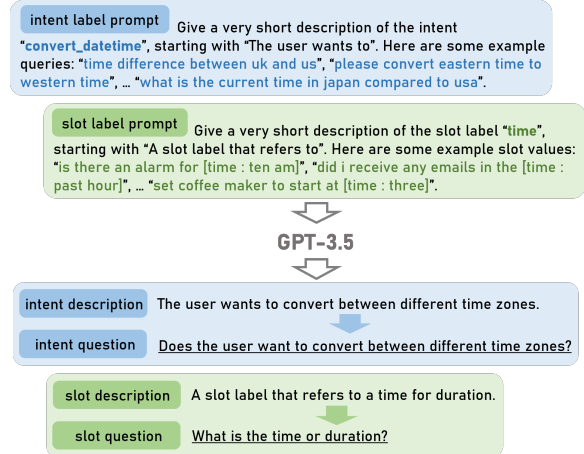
intent label prompt Give a very short description of the intent "convert_datetime", starting with "The user wants to". Here are some example queries: "time difference between uk and us", "please convert eastern time to western time", ... "what is the current time in japan compared to usa".

slot label prompt Give a very short description of the slot label "time", starting with "A slot label that refers to". Here are some example slot values: "is there an alarm for [time : ten am]", "did i receive any emails in the [time : past hour]", ... "set coffee maker to start at [time : three]".

GPT-3.5

intent description The user wants to convert between different time zones.

intent question Does the user want to convert between different time zones?

slot description A slot label that refers to a time for duration.

slot question What is the time or duration?